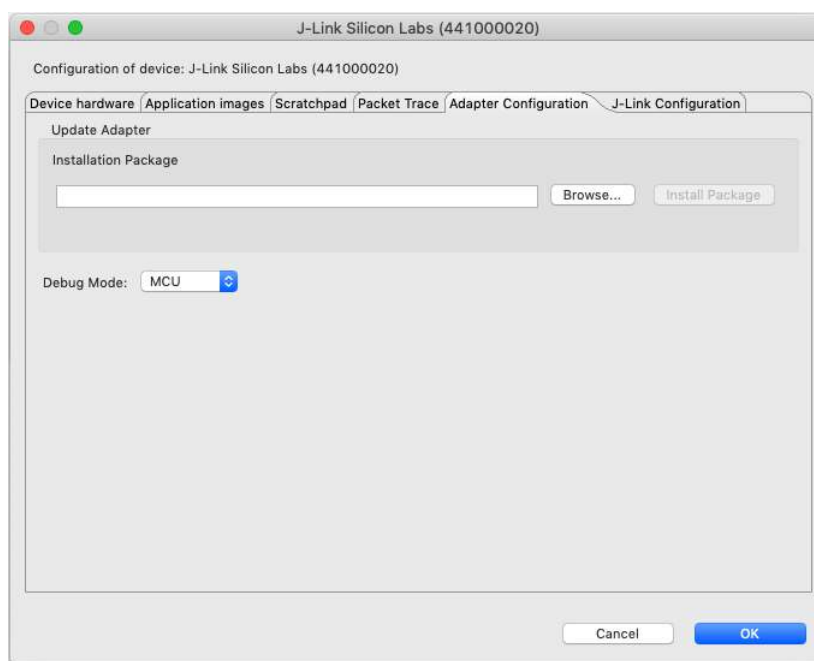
J-Link Silicon Labs (441000020)

Configuration of device: J-Link Silicon Labs (441000020)

Device hardware | Application images | Scratchpad | Packet Trace | Adapter Configuration | J-Link Configuration

Update Adapter

Installation Package

Browse...

Install Package

Debug Mode: MCU

Cancel

OK